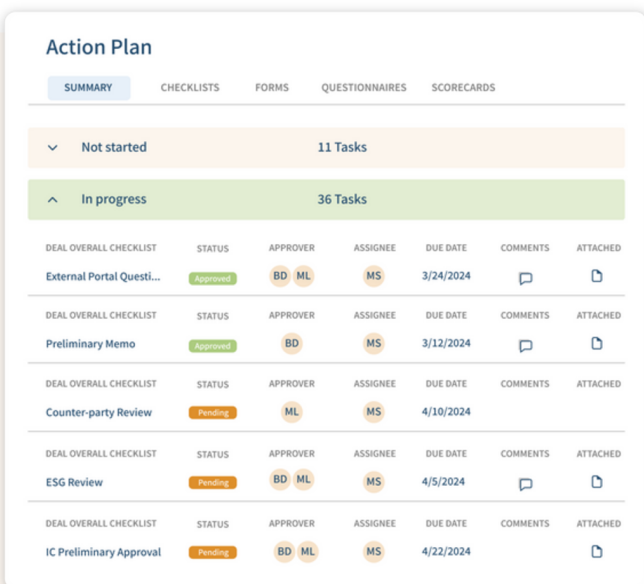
Action Plan

SUMMARY CHECKLISTS FORMS QUESTIONNAIRES SCORECARDS

Not started 11 Tasks

In progress 36 Tasks

| DEAL OVERALL CHECKLIST | STATUS | APPROVER | ASSIGNEE | DUE DATE | COMMENTS | ATTACHED |
|---|---|---|---|---|---|---|
| External Portal Questi... | Approved | BD ML | MS | 3/24/2024 | | |

| DEAL OVERALL CHECKLIST | STATUS | APPROVER | ASSIGNEE | DUE DATE | COMMENTS | ATTACHED |
|---|---|---|---|---|---|---|
| Preliminary Memo | Approved | BD | MS | 3/12/2024 | | |

| DEAL OVERALL CHECKLIST | STATUS | APPROVER | ASSIGNEE | DUE DATE | COMMENTS | ATTACHED |
|---|---|---|---|---|---|---|
| Counter-party Review | Pending | ML | MS | 4/10/2024 | | |

| DEAL OVERALL CHECKLIST | STATUS | APPROVER | ASSIGNEE | DUE DATE | COMMENTS | ATTACHED |
|---|---|---|---|---|---|---|
| ESG Review | Pending | BD ML | MS | 4/5/2024 | | |

| DEAL OVERALL CHECKLIST | STATUS | APPROVER | ASSIGNEE | DUE DATE | COMMENTS | ATTACHED |
|---|---|---|---|---|---|---|
| IC Preliminary Approval | Pending | BD ML | MS | 4/22/2024 | | |